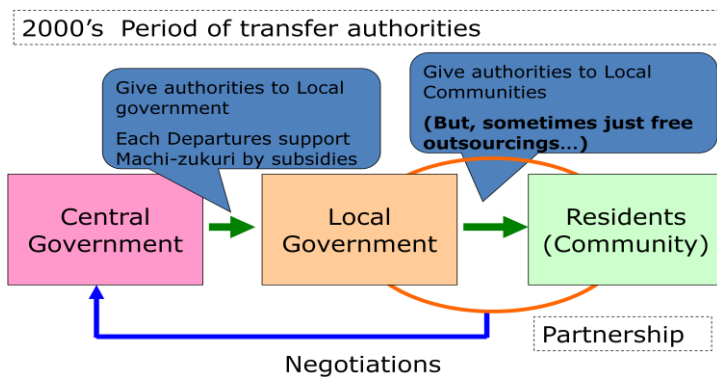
2000's Period of transfer authorities

Give authorities to Local government

Each Departures support Machi-zukuri by subsidies

Give authorities to Local Communities

(But, sometimes just free outsourcings…)

Central Government

Local Government

Residents (Community)

Partnership

Negotiations